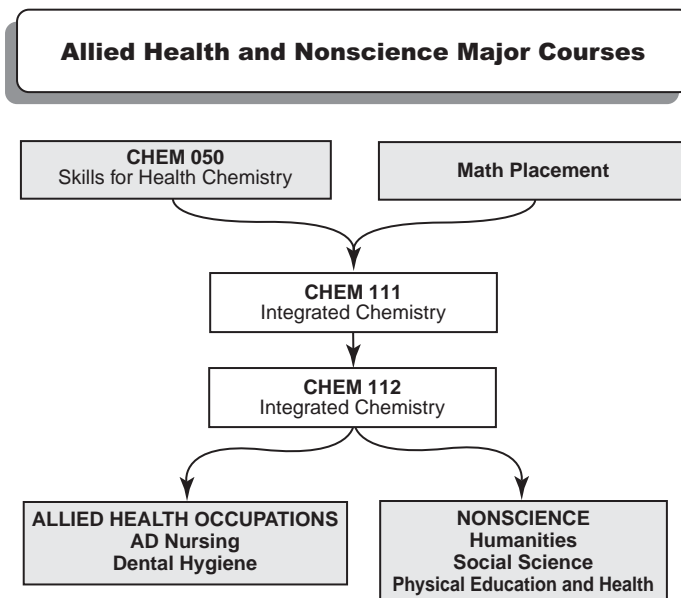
Allied Health and Nonscience Major Courses

CHEM 050
Skills for Health Chemistry

Math Placement

CHEM 111
Integrated Chemistry

CHEM 112
Integrated Chemistry

ALLIED HEALTH OCCUPATIONS
AD Nursing
Dental Hygiene

NONSCIENCE
Humanities
Social Science
Physical Education and Health